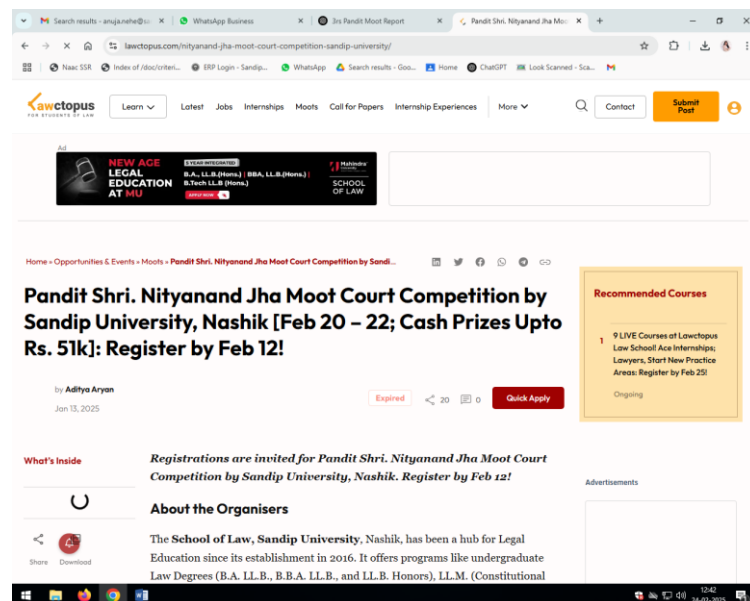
Search results - anuja.nehe@s... × WhatsApp Business × 3rs Pandit Moot Report × Pandit Shri. Nityanand Jha Moo × +

lawctopus.com/nityanand-jha-moot-court-competition-sandip-university/

Naac SSR Index of /doc/criteri... ERP Login - Sandip... WhatsApp Search results - Goo... Home ChatGPT Look Scanned - Sca...

Lawctopus FOR STUDENTS OF LAW

Learn Latest Jobs Internships Moots Call for Papers Internship Experiences More Contact Submit Post

Ad

NEW AGE LEGAL EDUCATION AT MU 5 YEAR INTEGRATED B.A., LL.B.(Hons.) | BBA, LL.B.(Hons.) | B.Tech LL.B (Hons.) APPLY NOW Mahindra University SCHOOL OF LAW

Home » Opportunities & Events » Moots » Pandit Shri. Nityanand Jha Moot Court Competition by Sandi...

Pandit Shri. Nityanand Jha Moot Court Competition by Sandip University, Nashik [Feb 20 – 22; Cash Prizes Upto Rs. 51k]: Register by Feb 12!

by Aditya Aryan
Jan 13, 2025

Expired 20 0 Quick Apply

Recommended Courses

1 9 LIVE Courses at Lawctopus Law School! Ace Internships; Lawyers, Start New Practice Areas: Register by Feb 25!
Ongoing

What's Inside

Share Download

Registrations are invited for Pandit Shri. Nityanand Jha Moot Court Competition by Sandip University, Nashik. Register by Feb 12!

About the Organisers

The School of Law, Sandip University, Nashik, has been a hub for Legal Education since its establishment in 2016. It offers programs like undergraduate Law Degrees (B.A. LL.B., B.B.A. LL.B., and LL.B. Honors), LL.M. (Constitutional

Advertisements

12:42
14-02-2025